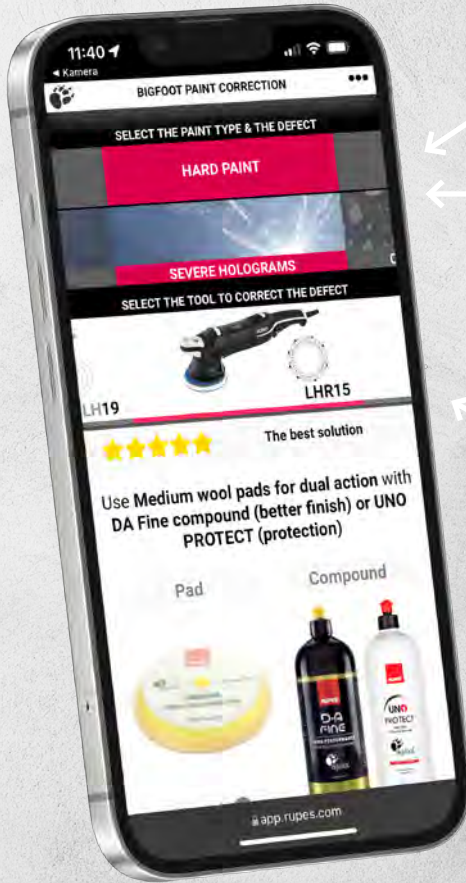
11:40
◂ Kamera
BIGFOOT PAINT CORRECTION
•••

SELECT THE PAINT TYPE & THE DEFECT

HARD PAINT

SEVERE HOLOGRAMS

SELECT THE TOOL TO CORRECT THE DEFECT

LH19
LHR15

The best solution

Use Medium wool pads for dual action with DA Fine compound (better finish) or UNO PROTECT (protection)

Pad
Compound

RUPES
D-A FINE

RUPES
UNO PROTECT

app.rupes.com